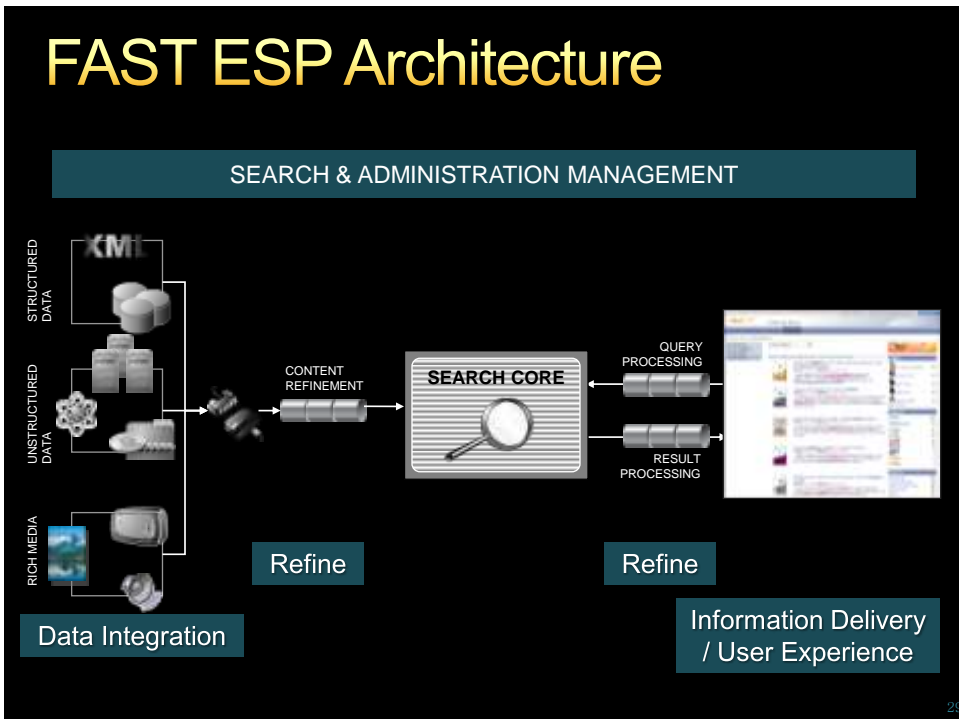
FAST ESP Architecture

SEARCH & ADMINISTRATION MANAGEMENT

XML

STRUCTURED DATA

UNSTRUCTURED DATA

RICH MEDIA

CONTENT REFINEMENT

SEARCH CORE

QUERY PROCESSING

RESULT PROCESSING

Refine

Refine

Data Integration

Information Delivery / User Experience

29